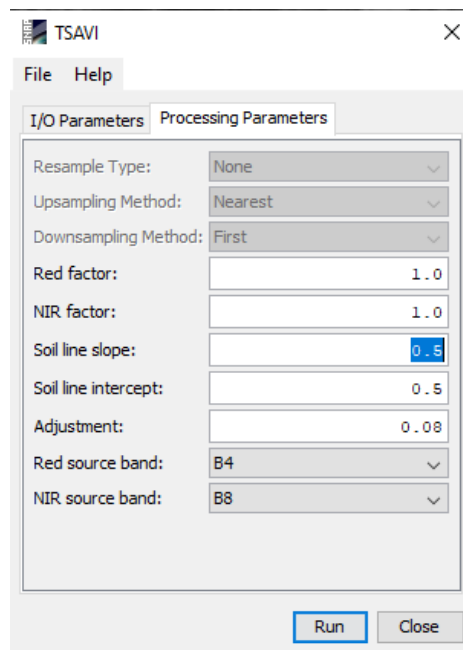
TSAVI

File Help

I/O Parameters | Processing Parameters

| | |
|---|---|
| Resample Type: | None |
| Upsampling Method: | Nearest |
| Downsampling Method: | First |
| Red factor: | 1.0 |
| NIR factor: | 1.0 |
| Soil line slope: | 0.5 |
| Soil line intercept: | 0.5 |
| Adjustment: | 0.08 |
| Red source band: | B4 |
| NIR source band: | B8 |

Run Close